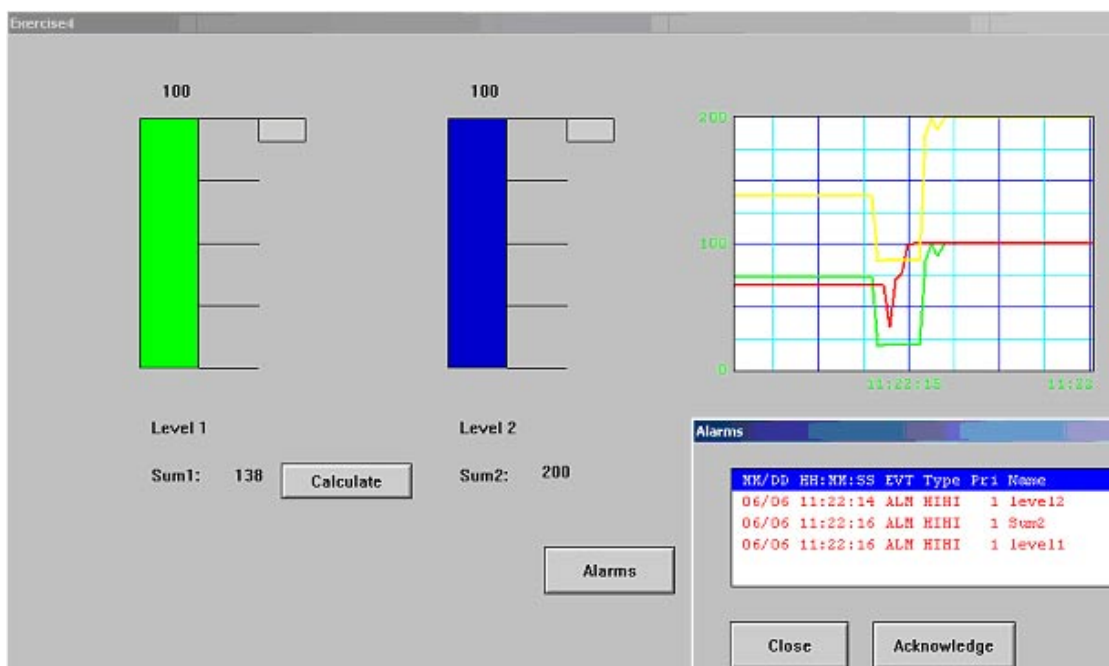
Exercise4

100

100

200

100

0

11:22:15

11:23

Level 1

Level 2

Sum1: 138

Calculate

Sum2: 200

Alarms

Alarms

MM/DD HH:MM:SS EVT Type Pri Name
06/06 11:22:14 ALM HIHI 1 level2
06/06 11:22:16 ALM HIHI 1 Sum2
06/06 11:22:16 ALM HIHI 1 level1

Close

Acknowledge